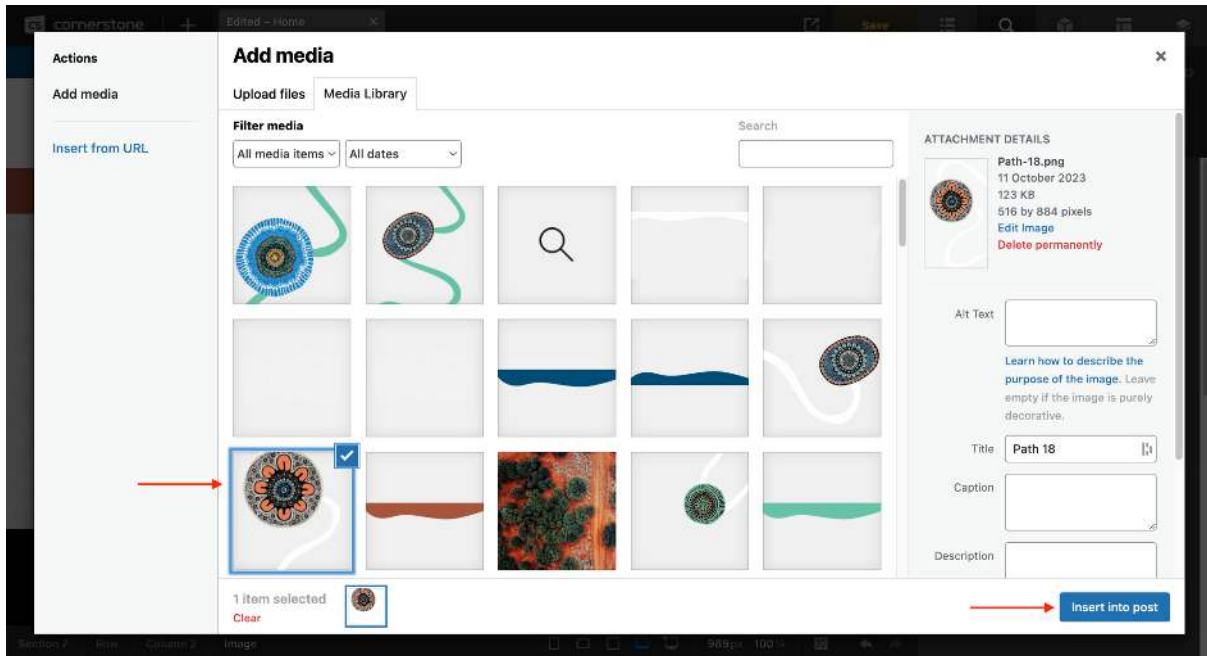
cornerstone

Edited – Home

Save

Actions

Add media

Insert from URL

Add media

Upload files

Media Library

Filter media

All media items

All dates

Search

ATTACHMENT DETAILS

Path-18.png

11 October 2023

123 KB

516 by 884 pixels

Edit Image

Delete permanently

Alt Text

Learn how to describe the purpose of the image. Leave empty if the image is purely decorative.

Title

Path 18

Caption

Description

1 item selected

Clear

Insert into post

Section 7

Row

Column 2

Image

989px

100